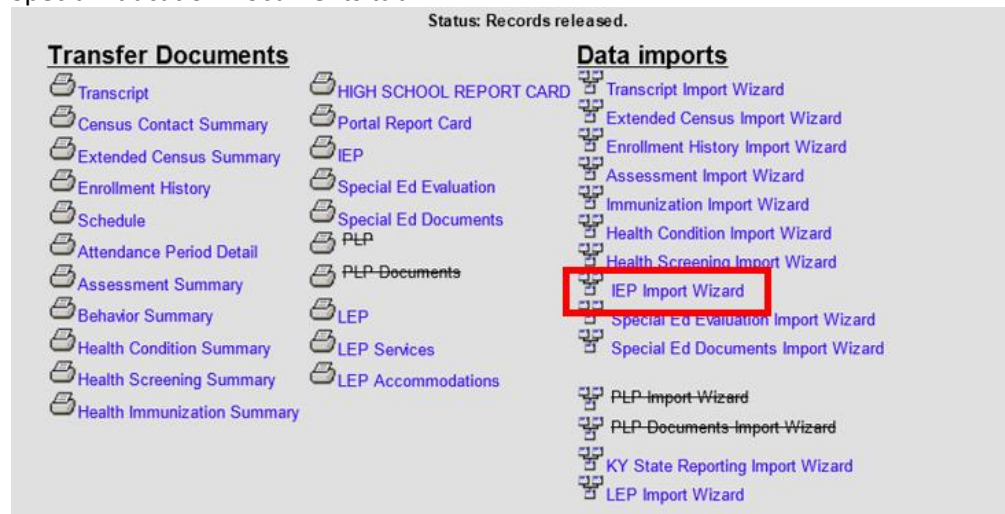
Status: Records released.

Transfer Documents

Transcript
Census Contact Summary
Extended Census Summary
Enrollment History
Schedule
Attendance Period Detail
Assessment Summary
Behavior Summary
Health Condition Summary
Health Screening Summary
Health Immunization Summary

HIGH SCHOOL REPORT CARD
Portal Report Card
IEP
Special Ed Evaluation
Special Ed Documents
~~PLP~~
~~PLP Documents~~
LEP
LEP Services
LEP Accommodations

Data imports

Transcript Import Wizard
Extended Census Import Wizard
Enrollment History Import Wizard
Assessment Import Wizard
Immunization Import Wizard
Health Condition Import Wizard
Health Screening Import Wizard
IEP Import Wizard
Special Ed Evaluation Import Wizard
Special Ed Documents Import Wizard

~~PLP Import Wizard~~
~~PLP Documents Import Wizard~~
KY State Reporting Import Wizard
LEP Import Wizard